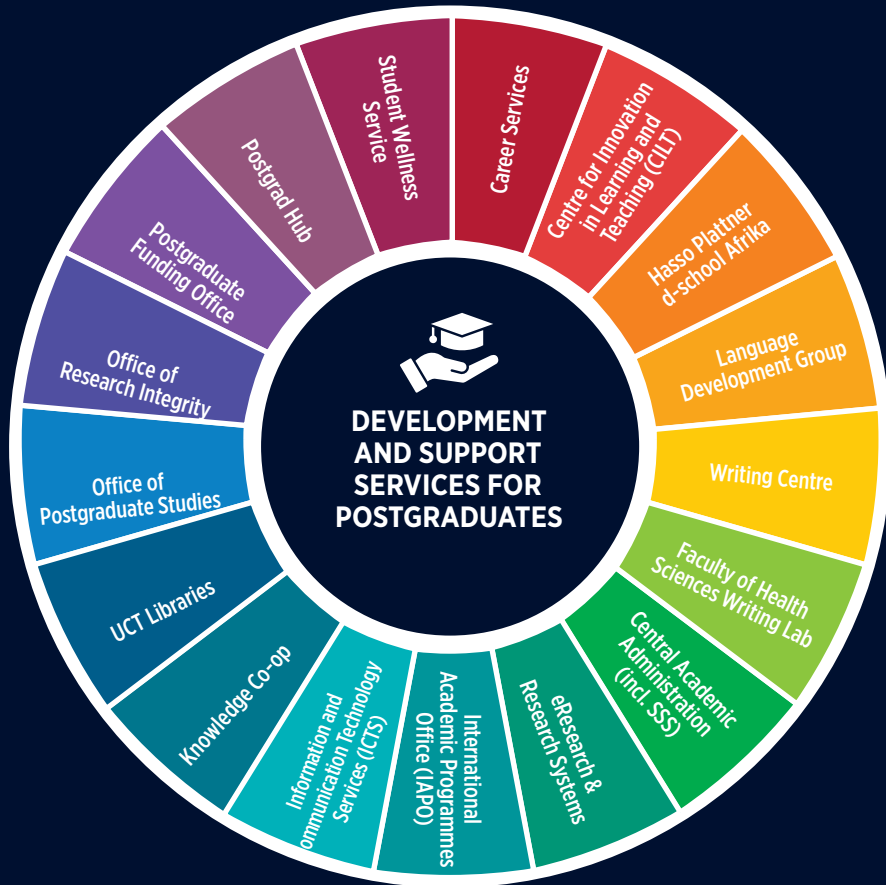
DEVELOPMENT AND SUPPORT SERVICES FOR POSTGRADUATES

Student Wellness Service

Career Services

Centre for Innovation in Learning and Teaching (CILT)

Hasso Plattner d-school Afrika

Language Development Group

Writing Centre

Faculty of Health Sciences Writing Lab

Central Academic Administration (incl. SSS)

eResearch & Research Systems

International Academic Programmes Office (IAPO)

Information and Communication Technology Services (ICTS)

Knowledge Co-op

UCT Libraries

Office of Postgraduate Studies

Office of Research Integrity

Postgraduate Funding Office

Postgrad Hub